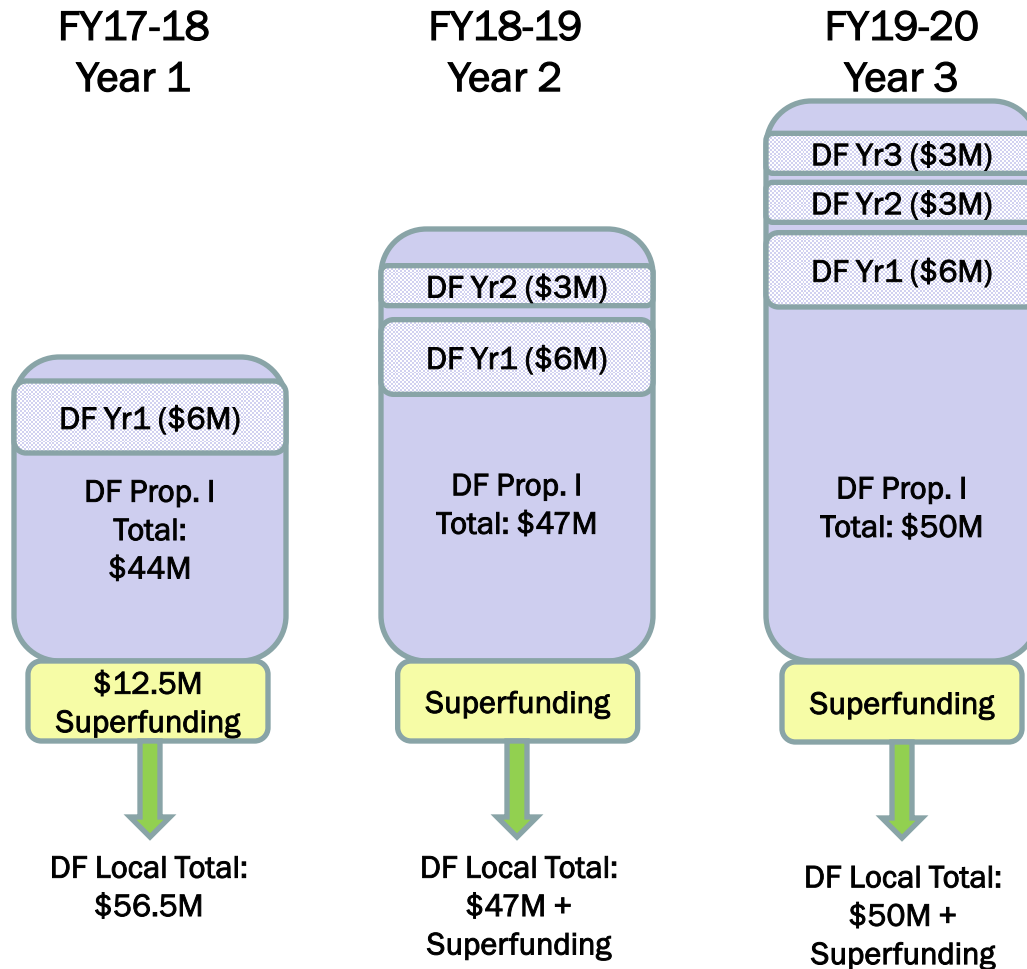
FY17-18
Year 1

DF Yr1 ($6M)

DF Prop. I Total: $44M

$12.5M Superfunding

DF Local Total: $56.5M

FY18-19
Year 2

DF Yr2 ($3M)

DF Yr1 ($6M)

DF Prop. I Total: $47M

Superfunding

DF Local Total: $47M + Superfunding

FY19-20
Year 3

DF Yr3 ($3M)

DF Yr2 ($3M)

DF Yr1 ($6M)

DF Prop. I Total: $50M

Superfunding

DF Local Total: $50M + Superfunding